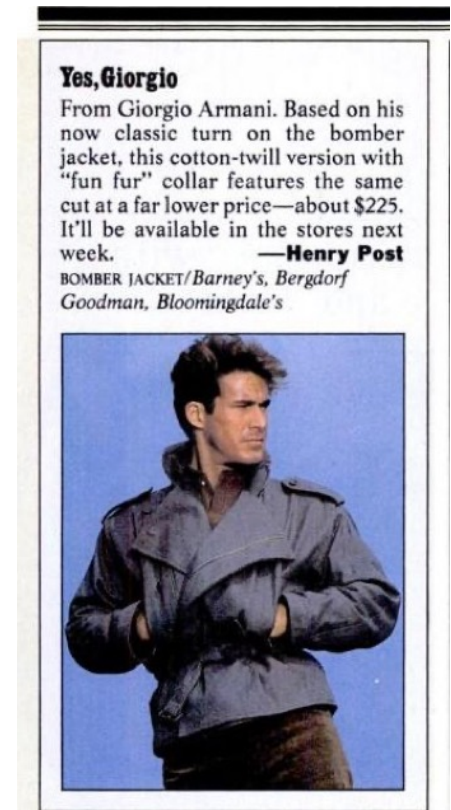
**Yes, Giorgio**

From Giorgio Armani. Based on his now classic turn on the bomber jacket, this cotton-twill version with "fun fur" collar features the same cut at a far lower price—about $225. It'll be available in the stores next week. —Henry Post

BOMBER JACKET/Barney's, Bergdorf Goodman, Bloomingdale's